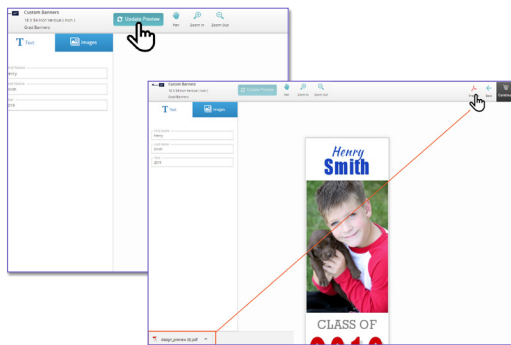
Custom Banners
18 X 54 Vinyl Hardware Mount 1
Grad Banners

Update Preview

Pan Zoom In Zoom Out

T Text

Images

First Name
Henry
Last Name
Smith
Year
2019

Custom Banners
18 X 54 Vinyl Hardware Mount 1
Grad Banners

Update Preview

Pan Zoom In Zoom Out

Save

T Text

Images

First Name
Henry
Last Name
Smith
Year
2019

Henry
Smith

CLASS OF

design_preview (6).pdf